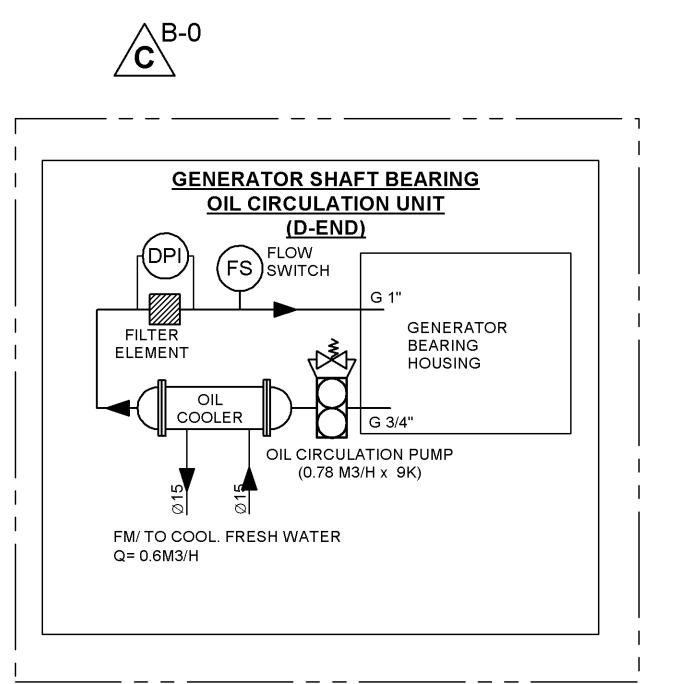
C B-0

GENERATOR SHAFT BEARING
OIL CIRCULATION UNIT
(D-END)

DPI

FS FLOW SWITCH

G 1"

FILTER ELEMENT

GENERATOR BEARING HOUSING

OIL COOLER

G 3/4"

OIL CIRCULATION PUMP
(0.78 M3/H x 9K)

Ø15

Ø15

FM/ TO COOL. FRESH WATER
Q= 0.6M3/H